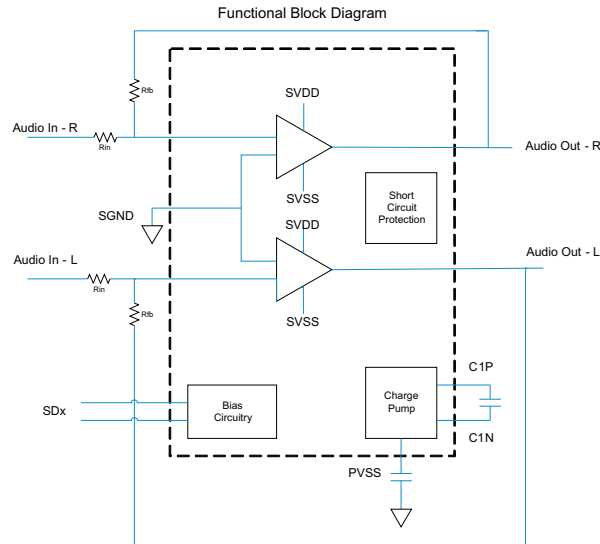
Functional Block Diagram

Rfb

Audio In - R

Rin

SVDD

SVSS

Audio Out - R

SGND

Short Circuit Protection

SVDD

Audio In - L

Rin

Audio Out - L

Rfb

SVSS

C1P

SDx

Bias Circuitry

Charge Pump

C1N

PVSS